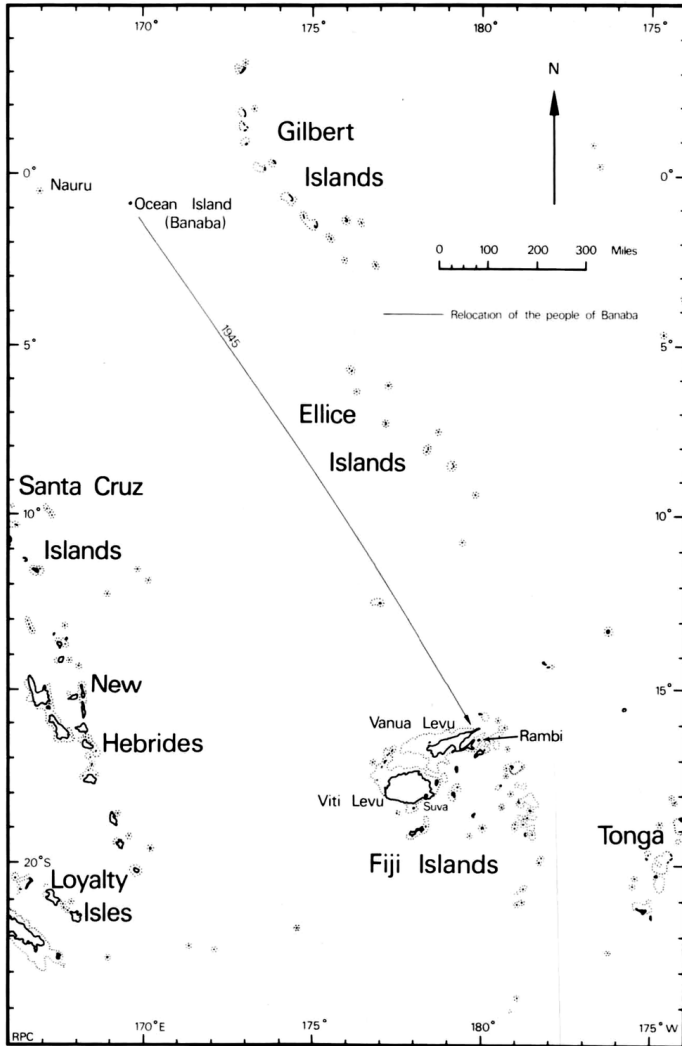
170°
175°
180°
175°

N

Gilbert Islands

0°
Nauru
Ocean Island (Banaba)
0°

0 100 200 300 Miles

Relocation of the people of Banaba

1945

5°
5°

Ellice Islands

Santa Cruz Islands

10°
10°

New Hebrides

15°
15°

Vanua Levu
Rambi
Viti Levu
Suva

Fiji Islands

Tonga

20°S
20°

Loyalty Isles

RPC
170°E
175°
180°
175°W